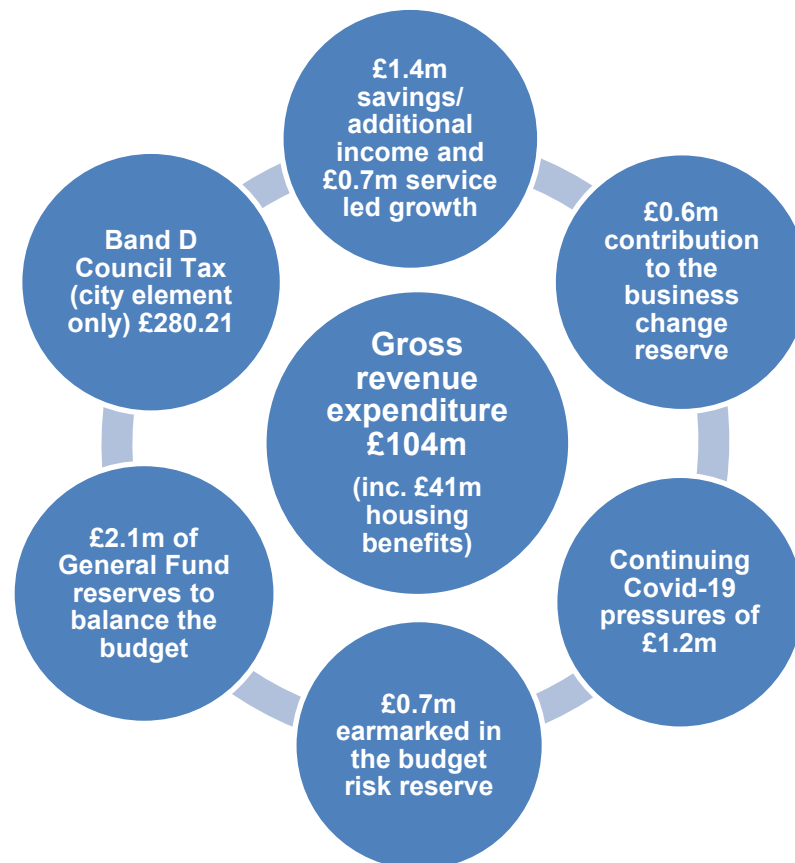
£1.4m savings/ additional income and £0.7m service led growth

£0.6m contribution to the business change reserve

Continuing Covid-19 pressures of £1.2m

£0.7m earmarked in the budget risk reserve

£2.1m of General Fund reserves to balance the budget

Band D Council Tax (city element only) £280.21

Gross revenue expenditure £104m

(inc. £41m housing benefits)